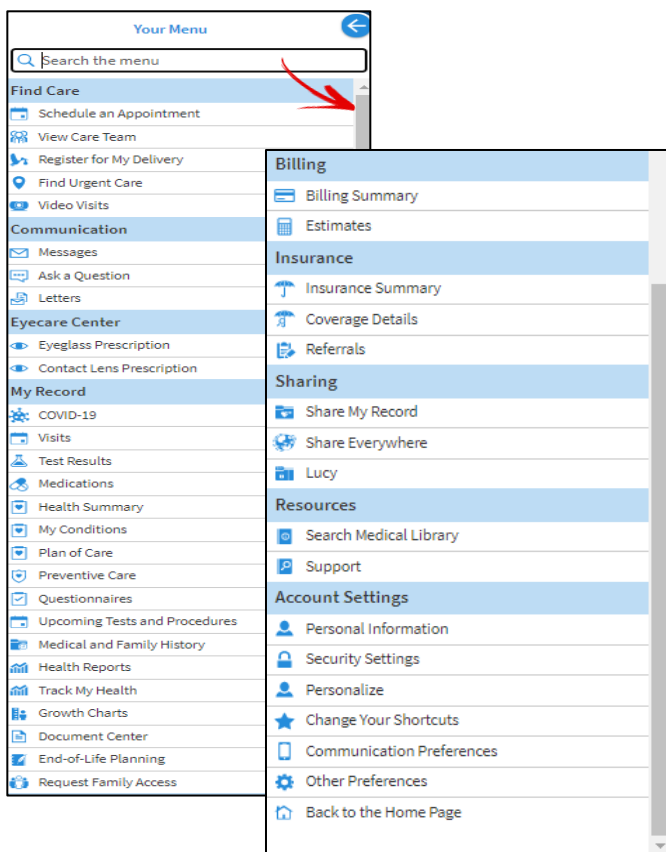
Your Menu

Search the menu

Find Care
Schedule an Appointment
View Care Team
Register for My Delivery
Find Urgent Care
Video Visits

Communication
Messages
Ask a Question
Letters

Eyecare Center
Eyeglass Prescription
Contact Lens Prescription

My Record
COVID-19
Visits
Test Results
Medications
Health Summary
My Conditions
Plan of Care
Preventive Care
Questionnaires
Upcoming Tests and Procedures
Medical and Family History
Health Reports
Track My Health
Growth Charts
Document Center
End-of-Life Planning
Request Family Access

Billing
Billing Summary
Estimates

Insurance
Insurance Summary
Coverage Details
Referrals

Sharing
Share My Record
Share Everywhere
Lucy

Resources
Search Medical Library
Support

Account Settings
Personal Information
Security Settings
Personalize
Change Your Shortcuts
Communication Preferences
Other Preferences
Back to the Home Page